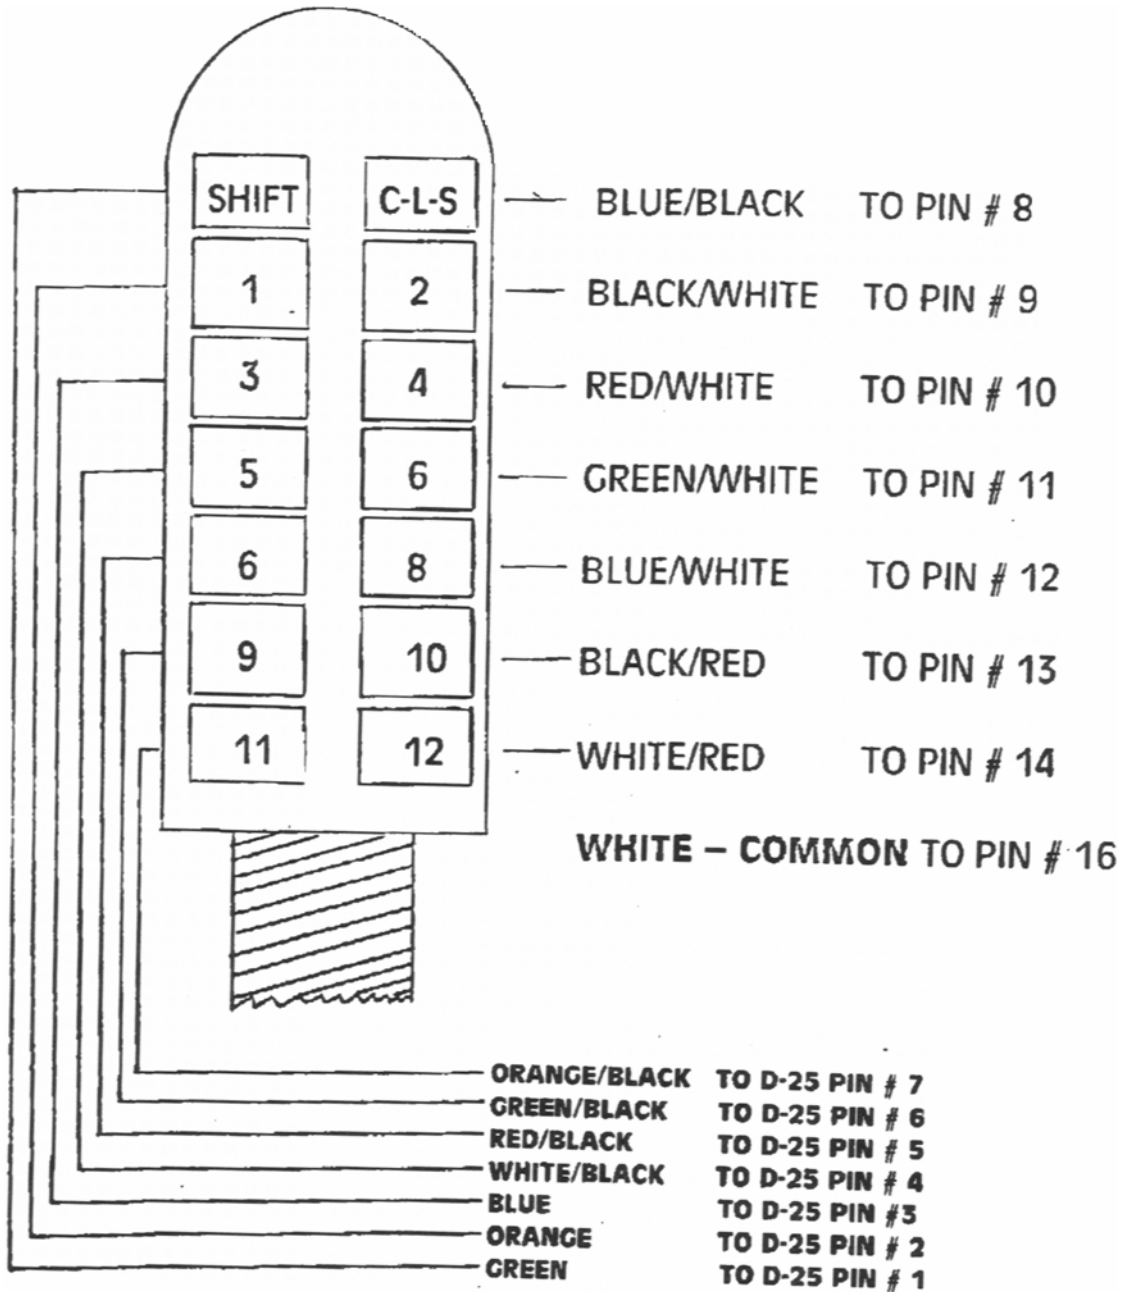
SHIFT
C-L-S
BLUE/BLACK TO PIN # 8
1
2
BLACK/WHITE TO PIN # 9
3
4
RED/WHITE TO PIN # 10
5
6
GREEN/WHITE TO PIN # 11
6
8
BLUE/WHITE TO PIN # 12
9
10
BLACK/RED TO PIN # 13
11
12
WHITE/RED TO PIN # 14

WHITE – COMMON TO PIN # 16

ORANGE/BLACK TO D-25 PIN # 7
GREEN/BLACK TO D-25 PIN # 6
RED/BLACK TO D-25 PIN # 5
WHITE/BLACK TO D-25 PIN # 4
BLUE TO D-25 PIN #3
ORANGE TO D-25 PIN # 2
GREEN TO D-25 PIN # 1